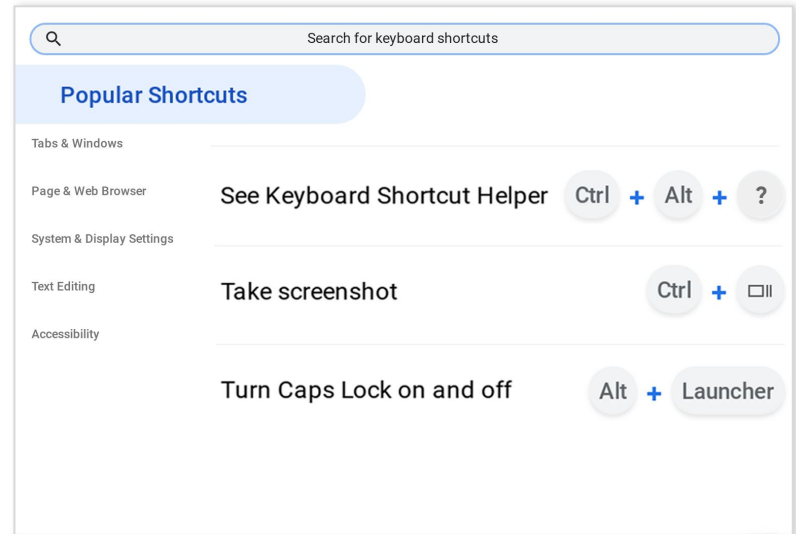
Search for keyboard shortcuts

Popular Shortcuts

Tabs & Windows

Page & Web Browser

System & Display Settings

Text Editing

Accessibility

See Keyboard Shortcut Helper Ctrl + Alt + ?

Take screenshot Ctrl + 

Turn Caps Lock on and off Alt + Launcher